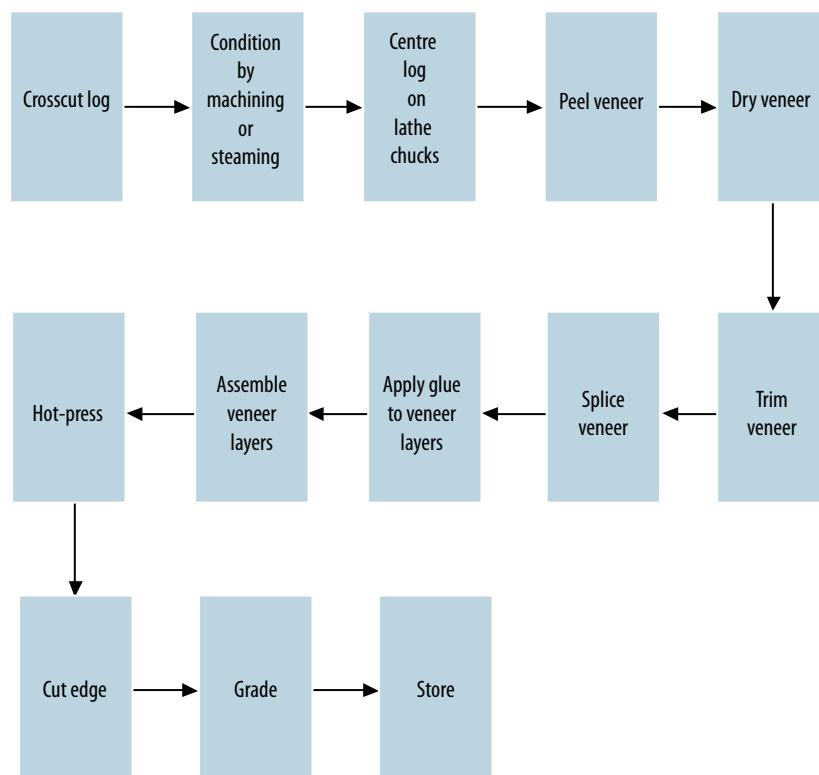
Crosscut log

Condition by machining or steaming

Centre log on lathe chucks

Peel veneer

Dry veneer

Trim veneer

Splice veneer

Apply glue to veneer layers

Assemble veneer layers

Hot-press

Cut edge

Grade

Store